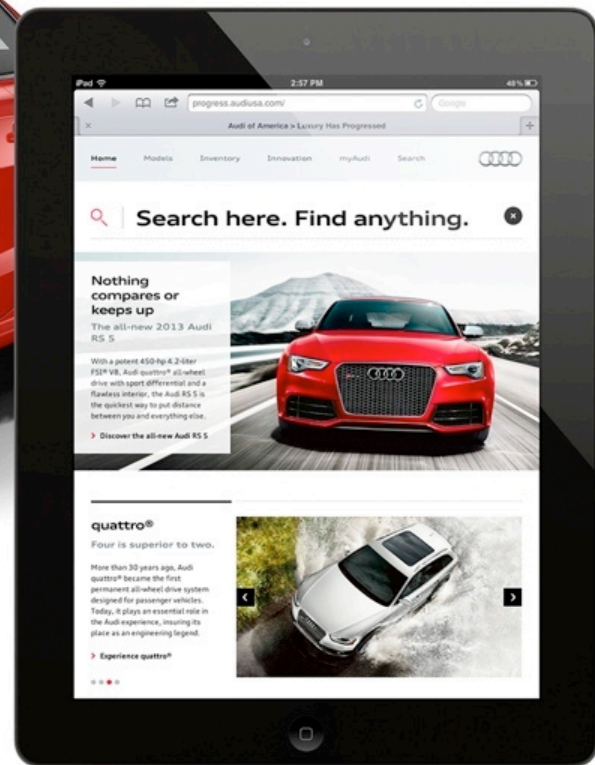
iPad 2:57 PM 48%

progress.audiusa.com/ Google

Audi of America > Luxury Has Progressed

Home Models Inventory Innovation myAudi Search

Search here. Find anything.

Nothing compares or keeps up

The all-new 2013 Audi RS 5

With a potent 450-hp 4.2-liter FSI® V8, Audi quattro® all-wheel drive with sport differential and a flawless interior, the Audi RS 5 is the quickest way to put distance between you and everything else.

> Discover the all-new Audi RS 5

quattro®

Four is superior to two.

More than 30 years ago, Audi quattro® became the first permanent all-wheel drive system designed for passenger vehicles. Today, it plays an essential role in the Audi experience, insuring its place as an engineering legend.

> Experience quattro®